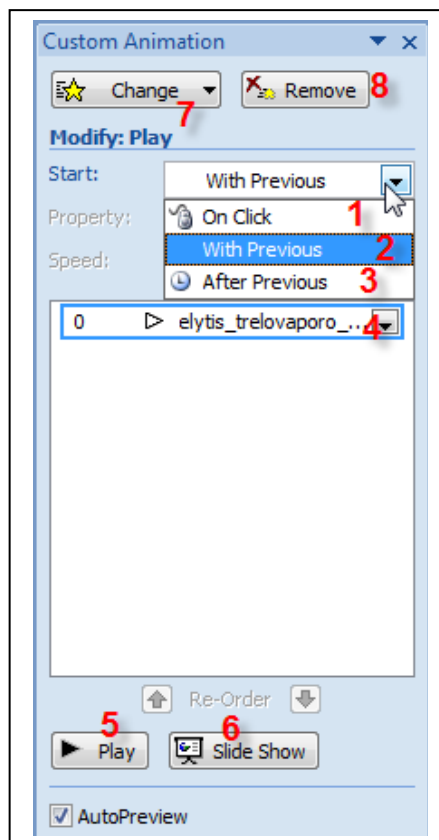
Custom Animation

Change 7

Remove 8

Modify: Play

Start:

With Previous

Property:

On Click 1

With Previous 2

Speed:

After Previous 3

0 elytis_trelovaporo_... 4

Re-Order

5 Play

6 Slide Show

AutoPreview